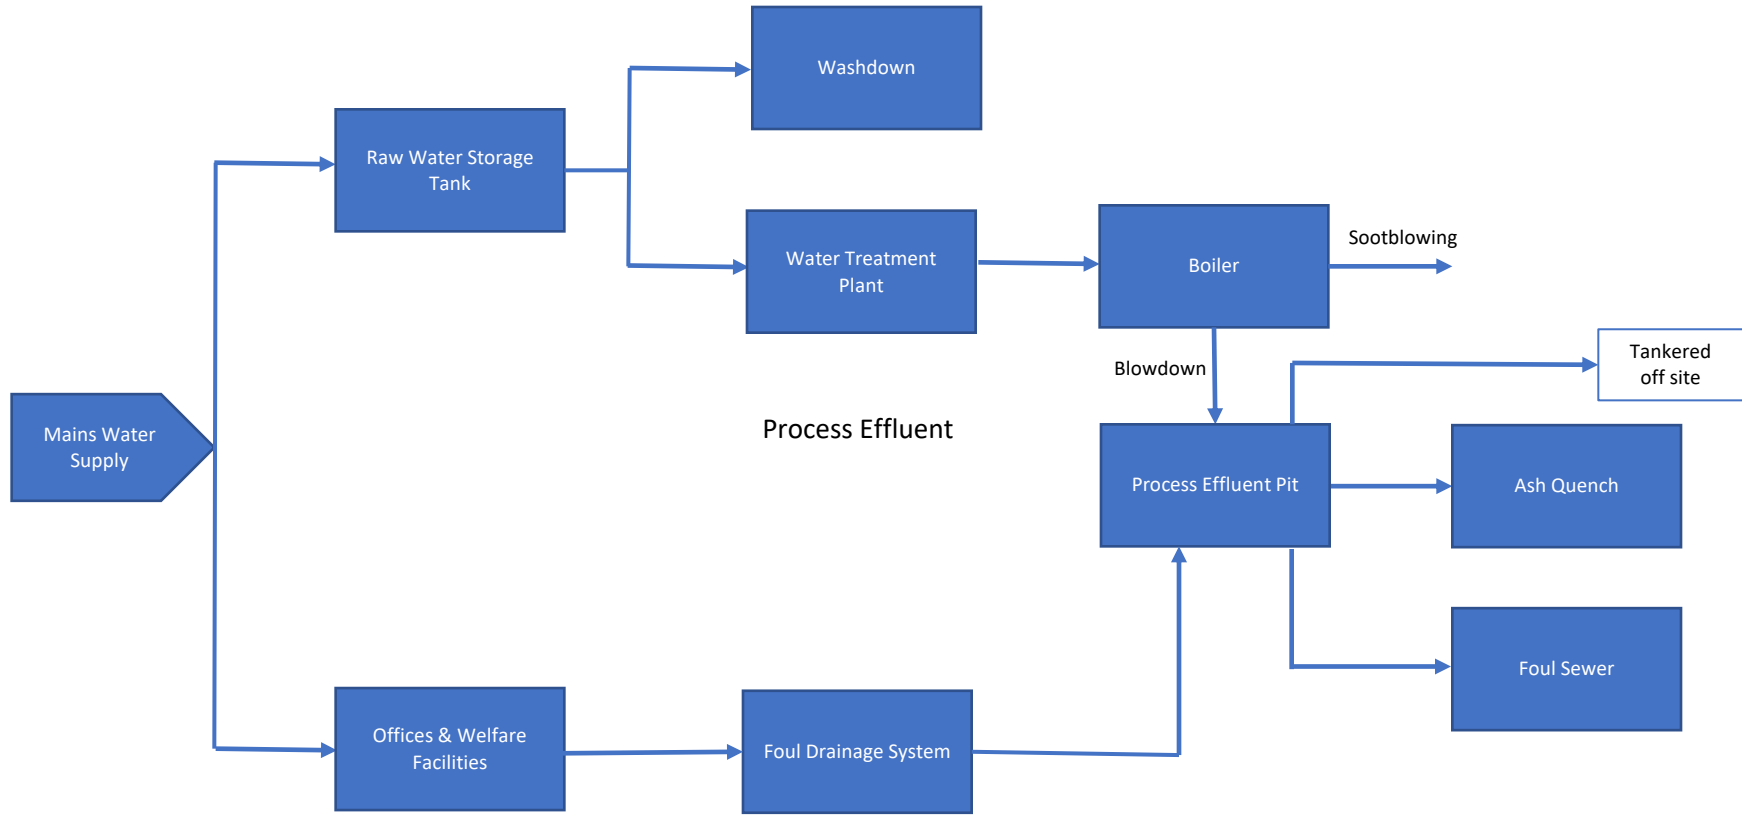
Washdown

Raw Water Storage Tank

Water Treatment Plant

Boiler

Sootblowing

Tankered off site

Blowdown

Mains Water Supply

Process Effluent

Process Effluent Pit

Ash Quench

Foul Sewer

Offices & Welfare Facilities

Foul Drainage System